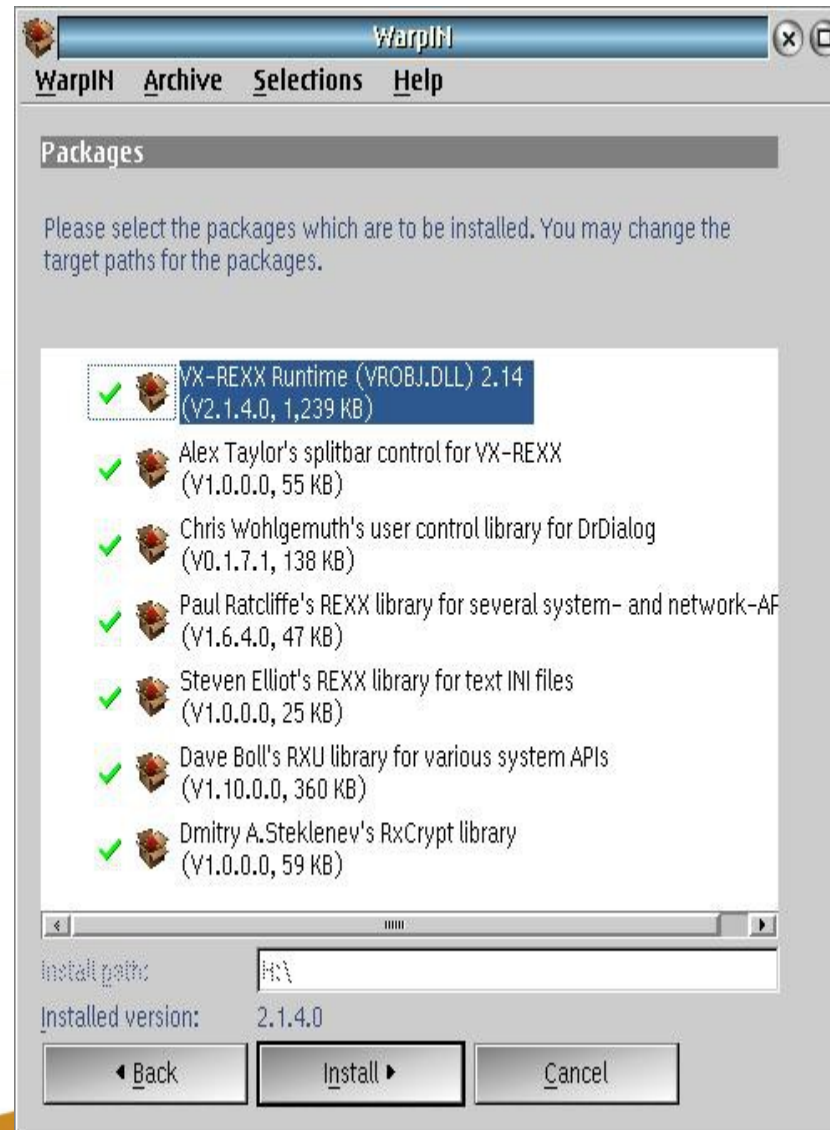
WarpIN

WarpIN Archive Selections Help

Packages

Please select the packages which are to be installed. You may change the target paths for the packages.

VX-REXX Runtime (VROBJ.DLL) 2.14
(V2.1.4.0, 1,239 KB)

Alex Taylor's splitbar control for VX-REXX
(V1.0.0.0, 55 KB)

Chris Wohlgemuth's user control library for DrDialog
(V0.1.7.1, 138 KB)

Paul Ratcliffe's REXX library for several system- and network-AF
(V1.6.4.0, 47 KB)

Steven Elliot's REXX library for text INI files
(V1.0.0.0, 25 KB)

Dave Boll's RXU library for various system APIs
(V1.10.0.0, 360 KB)

Dmitry A.Steklenev's RxCrypt library
(V1.0.0.0, 59 KB)

Install path: H:\

Installed version: 2.1.4.0

◂ Back

Install ▸

Cancel